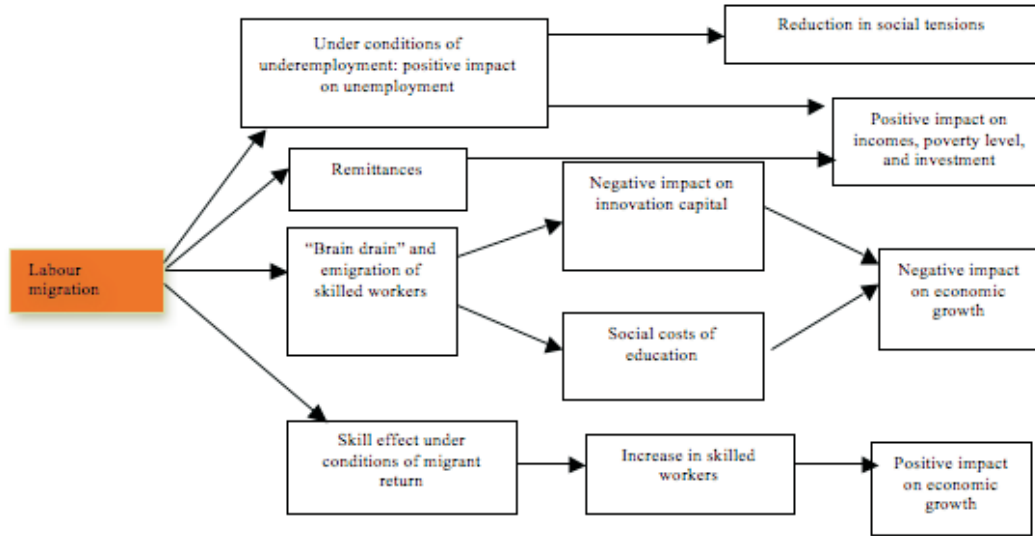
Labour migration

Under conditions of underemployment: positive impact on unemployment

Reduction in social tensions

Positive impact on incomes, poverty level, and investment

Remittances

"Brain drain" and emigration of skilled workers

Negative impact on innovation capital

Social costs of education

Negative impact on economic growth

Skill effect under conditions of migrant return

Increase in skilled workers

Positive impact on economic growth